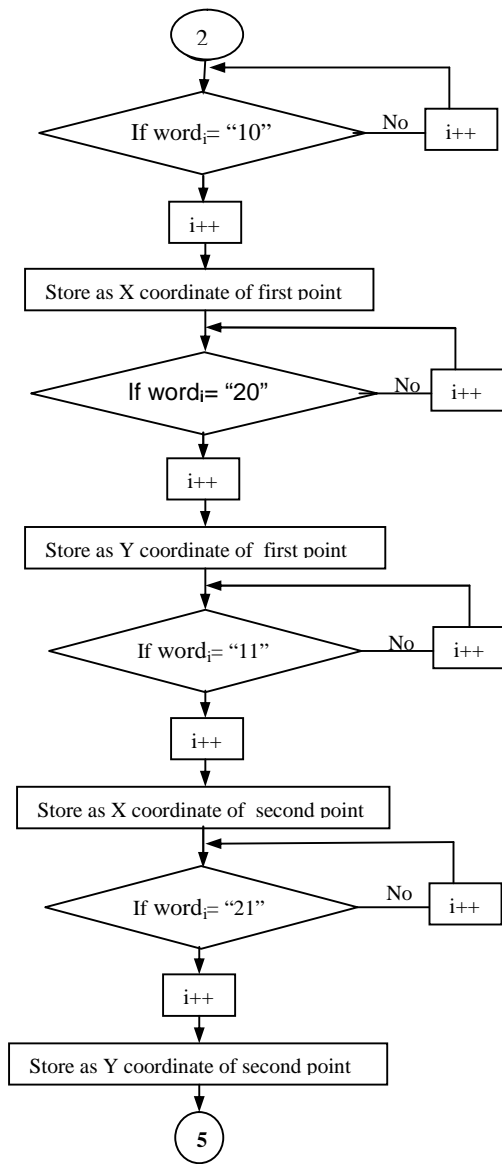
2

If word$_i$= “10”

No

i++

i++

Store as X coordinate of first point

If word$_i$= “20”

No

i++

i++

Store as Y coordinate of first point

If word$_i$= “11”

No

i++

i++

Store as X coordinate of second point

If word$_i$= “21”

No

i++

i++

Store as Y coordinate of second point

5